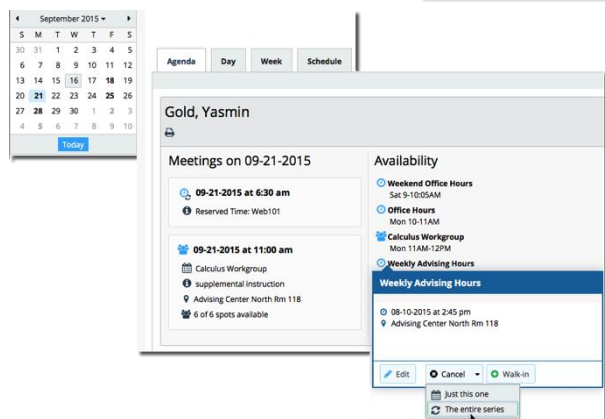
◀ September 2015 ▾ ▶

| S | M | T | W | T | F | S |
|---|---|---|---|---|---|---|
| 30 | 31 | 1 | 2 | 3 | 4 | 5 |
| 6 | 7 | 8 | 9 | 10 | 11 | 12 |
| 13 | 14 | 15 | 16 | 17 | 18 | 19 |
| 20 | 21 | 22 | 23 | 24 | 25 | 26 |
| 27 | 28 | 29 | 30 | 1 | 2 | 3 |
| 4 | 5 | 6 | 7 | 8 | 9 | 10 |

Today

Agenda Day Week Schedule

Gold, Yasmin

Meetings on 09-21-2015

09-21-2015 at 6:30 am
Reserved Time: Web101

09-21-2015 at 11:00 am
Calculus Workgroup
supplemental instruction
Advising Center North Rm 118
6 of 6 spots available

Availability

Weekend Office Hours
Sat 9-10:05AM

Office Hours
Mon 10-11AM

Calculus Workgroup
Mon 11AM-12PM

Weekly Advising Hours

Weekly Advising Hours

08-10-2015 at 2:45 pm
Advising Center North Rm 118

Edit Cancel ▾ Walk-in

Just this one
The entire series